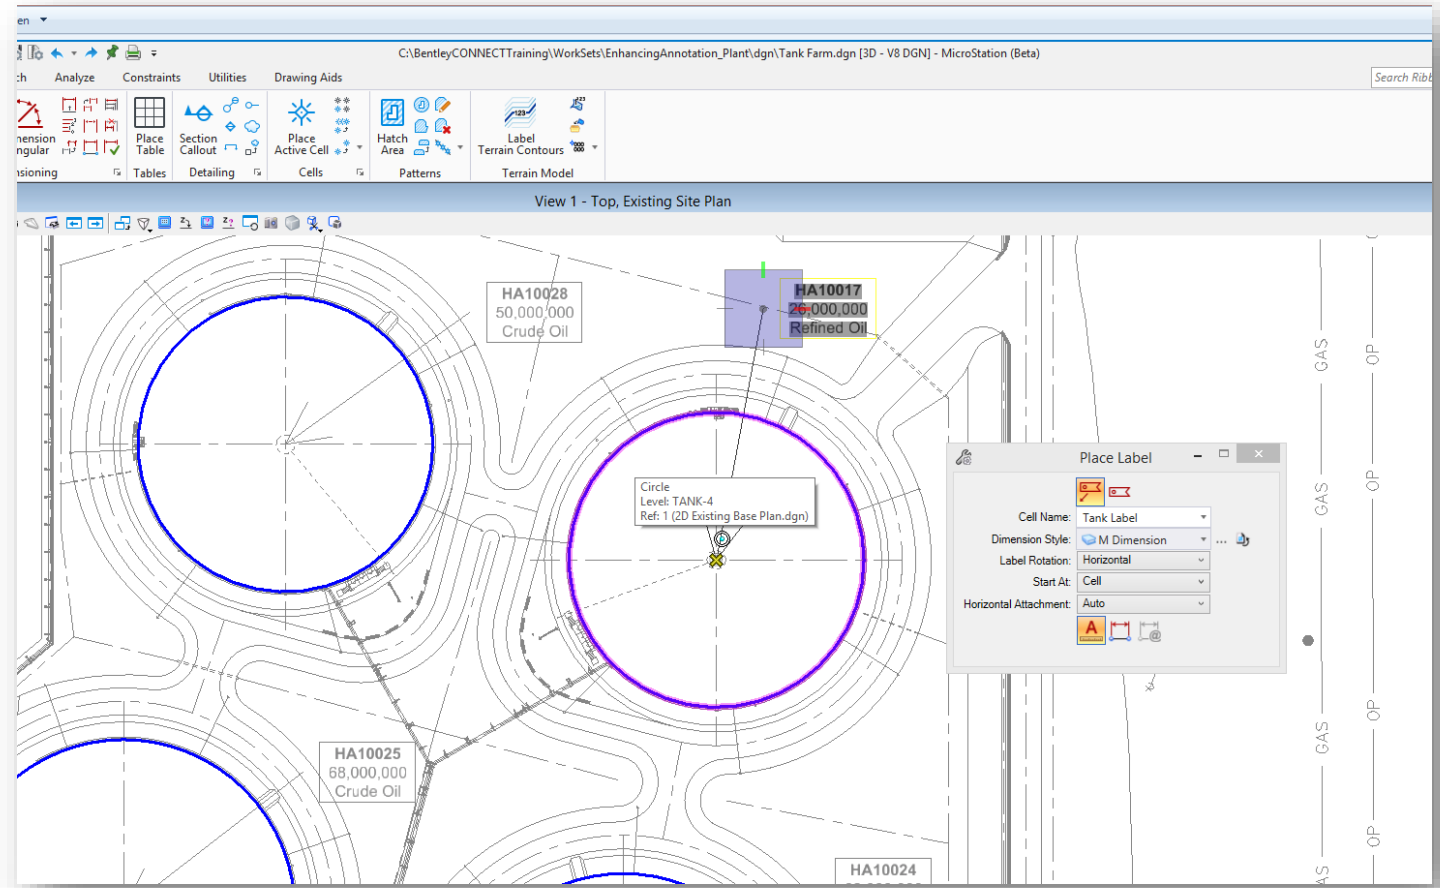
en

C:\BentleyCONNECTTraining\WorkSets\EnhancingAnnotation_Plant\dgn\Tank Farm.dgn [3D - V8 DGN] - MicroStation (Beta)

ch Analyze Constraints Utilities Drawing Aids

Search Ribb

nension ngular

Place Table

Section Callout

Place Active Cell

Hatch Area

Label Terrain Contours

sioning Tables Detailing Cells Patterns Terrain Model

View 1 - Top, Existing Site Plan

HA10028
50,000,000
Crude Oil

HA10017
26,000,000
Refined Oil

Circle
Level: TANK-4
Ref: 1 (2D Existing Base Plan.dgn)

Place Label

Cell Name: Tank Label
Dimension Style: M Dimension
Label Rotation: Horizontal
Start At: Cell
Horizontal Attachment: Auto

HA10025
68,000,000
Crude Oil

HA10024

GAS
OP
GAS
OP
GAS
OP
OP
AS